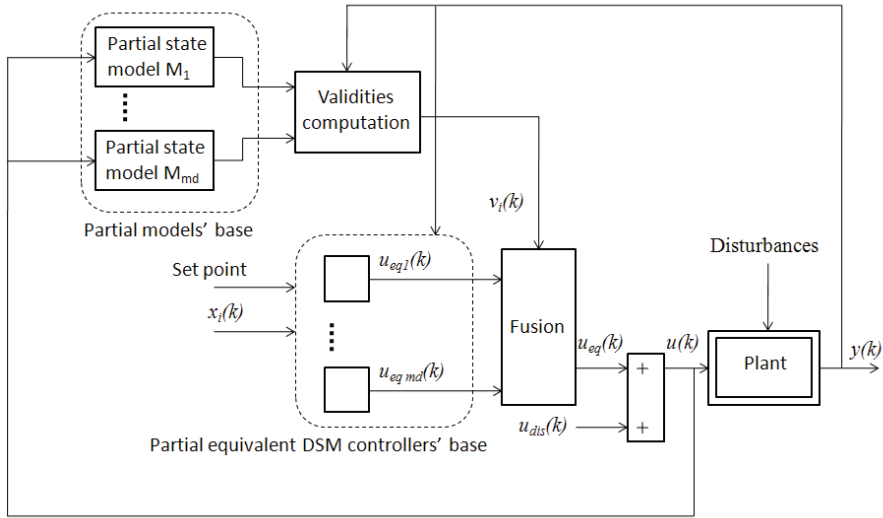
Partial state model $M_1$

Partial state model $M_{md}$

Partial models' base

Validities computation

$v_i(k)$

Set point

$x_i(k)$

$u_{eq1}(k)$

$u_{eq\,md}(k)$

Partial equivalent DSM controllers' base

Fusion

$u_{eq}(k)$

$u_{dis}(k)$

+

+

$u(k)$

Disturbances

Plant

$y(k)$